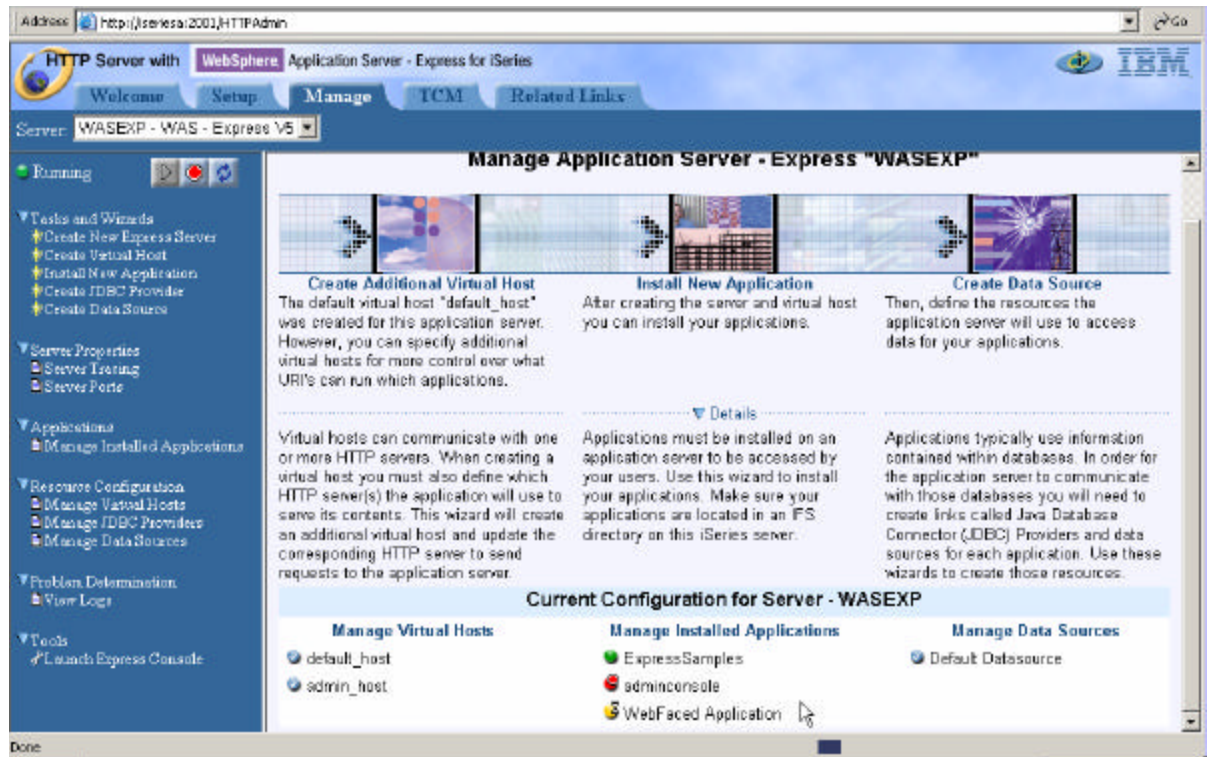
Address http://iseriesa:2001/HTTPAdmin Go

HTTP Server with WebSphere Application Server - Express for iSeries IBM

Welcome Setup Manage TCM Related Links

Server: WASEXP - WAS - Express V5

Running

Tasks and Wizards
Create New Express Server
Create Virtual Host
Install New Application
Create JDBC Provider
Create Data Source

Server Properties
Server Tracing
Server Ports

Applications
Manage Installed Applications

Resource Configuration
Manage Virtual Hosts
Manage JDBC Providers
Manage Data Sources

Problem Determination
View Logs

Tools
Launch Express Console

Manage Application Server - Express "WASEXP"

Create Additional Virtual Host
The default virtual host "default_host" was created for this application server. However, you can specify additional virtual hosts for more control over what URI's can run which applications.

Install New Application
After creating the server and virtual host you can install your applications.

Create Data Source
Then, define the resources the application server will use to access data for your applications.

Details

Virtual hosts can communicate with one or more HTTP servers. When creating a virtual host you must also define which HTTP server(s) the application will use to serve its contents. This wizard will create an additional virtual host and update the corresponding HTTP server to send requests to the application server.

Applications must be installed on an application server to be accessed by your users. Use this wizard to install your applications. Make sure your applications are located in an IFS directory on this iSeries server.

Applications typically use information contained within databases. In order for the application server to communicate with those databases you will need to create links called Java Database Connector (JDBC) Providers and data sources for each application. Use these wizards to create those resources.

Current Configuration for Server - WASEXP

Manage Virtual Hosts
default_host
admin_host

Manage Installed Applications
ExpressSamples
adminconsole
WebFaced Application

Manage Data Sources
Default Datasource

Done